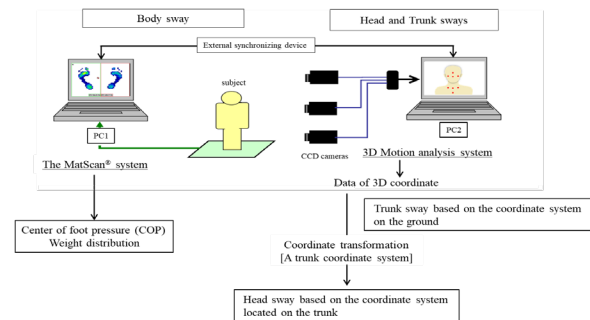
Body sway

Head and Trunk sways

External synchronizing device

subject

PC1

PC2

CCD cameras

The MatScan® system

3D Motion analysis system

Data of 3D coordinate

Trunk sway based on the coordinate system on the ground

Center of foot pressure (COP)
Weight distribution

Coordinate transformation
[A trunk coordinate system]

Head sway based on the coordinate system located on the trunk